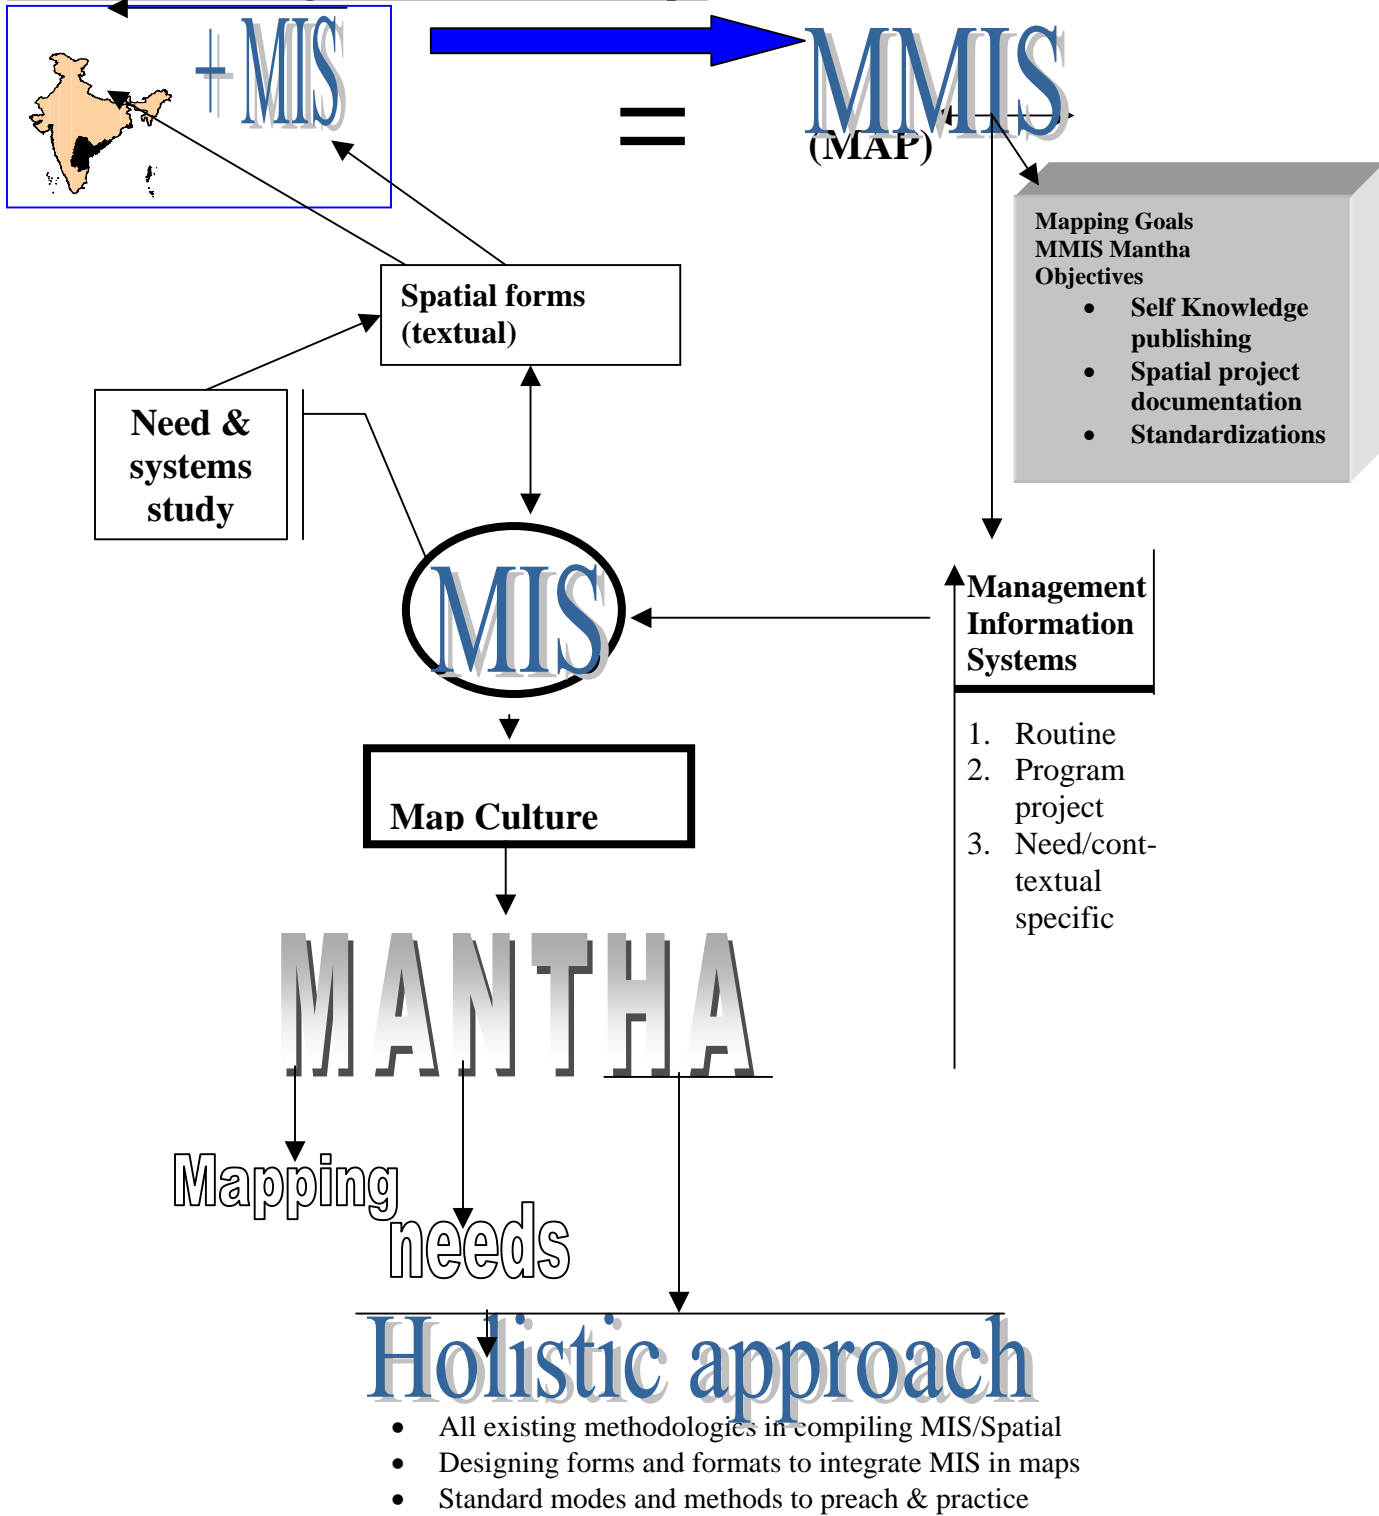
+MIS

=

MMIS
(MAP)

Mapping Goals
MMIS Mantha
Objectives

- Self Knowledge publishing
- Spatial project documentation
- Standardizations

Spatial forms (textual)

Need & systems study

MIS

Management Information Systems

1. Routine
2. Program project
3. Need/contextual specific

Map Culture

MANTHA

Mapping

needs

Holistic approach

- All existing methodologies in compiling MIS/Spatial
- Designing forms and formats to integrate MIS in maps
- Standard modes and methods to preach & practice